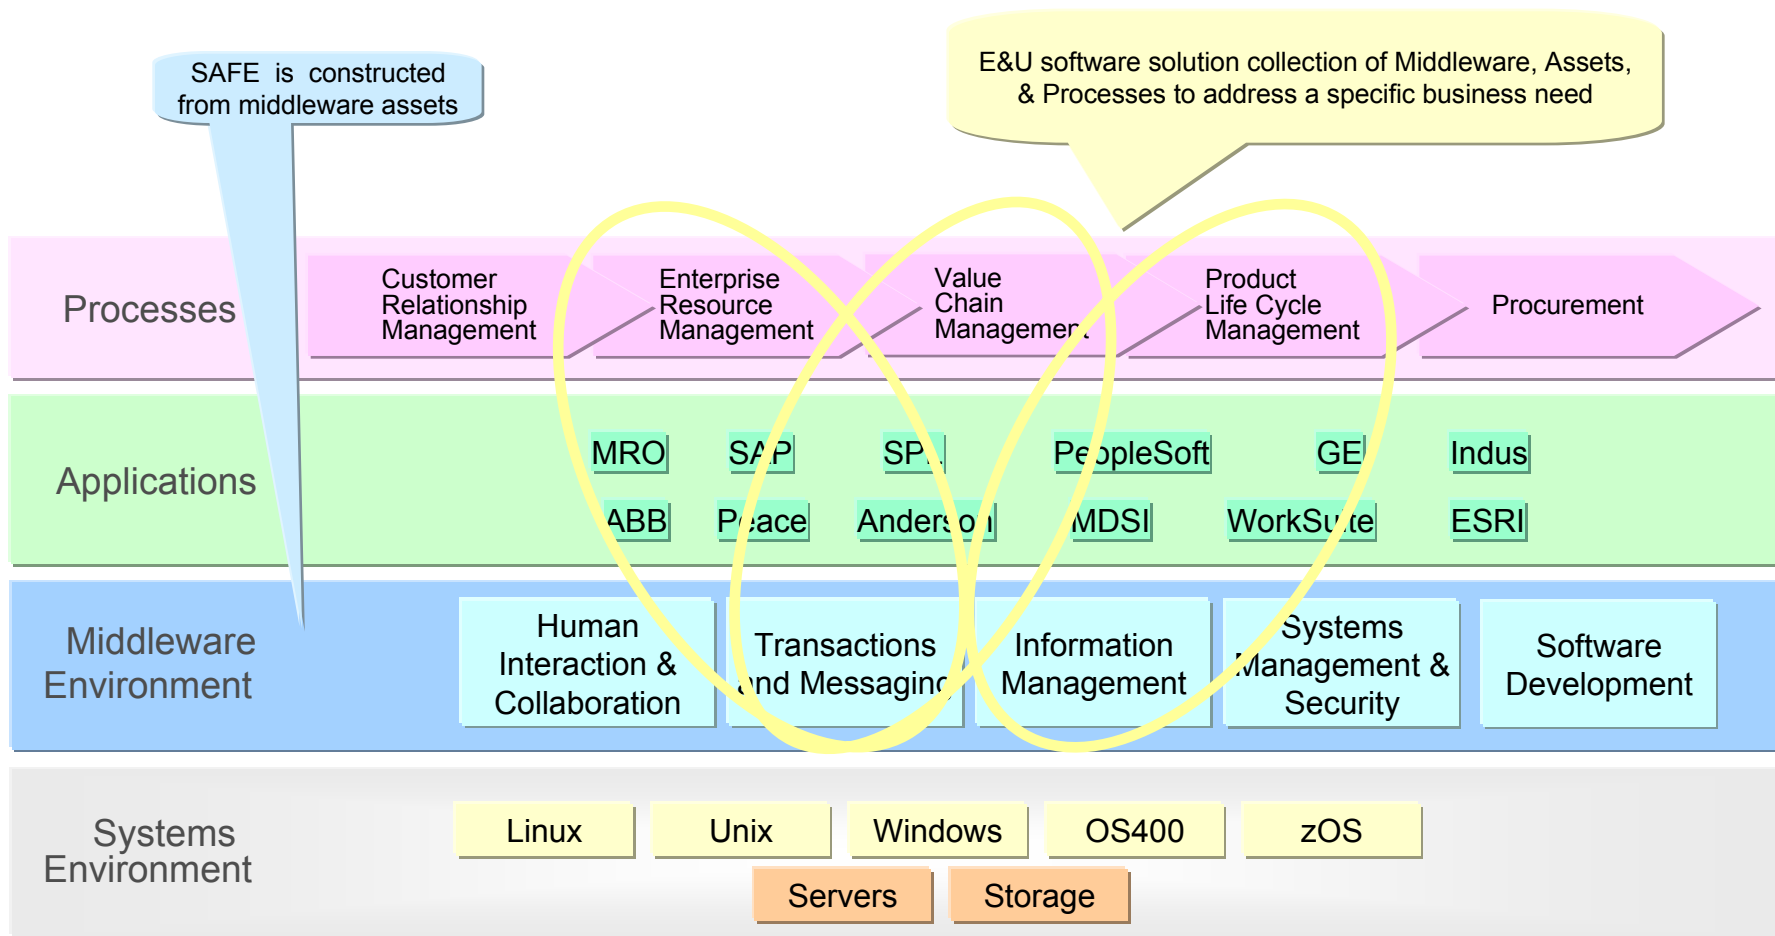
SAFE is constructed from middleware assets

E&U software solution collection of Middleware, Assets, & Processes to address a specific business need

Processes

Customer Relationship Management

Enterprise Resource Management

Value Chain Management

Product Life Cycle Management

Procurement

Applications

MRO

SAP

SPL

PeopleSoft

GE

Indus

ABB

Peace

Anderson

MDSI

WorkSuite

ESRI

Middleware Environment

Human Interaction & Collaboration

Transactions and Messaging

Information Management

Systems Management & Security

Software Development

Systems Environment

Linux

Unix

Windows

OS400

zOS

Servers

Storage